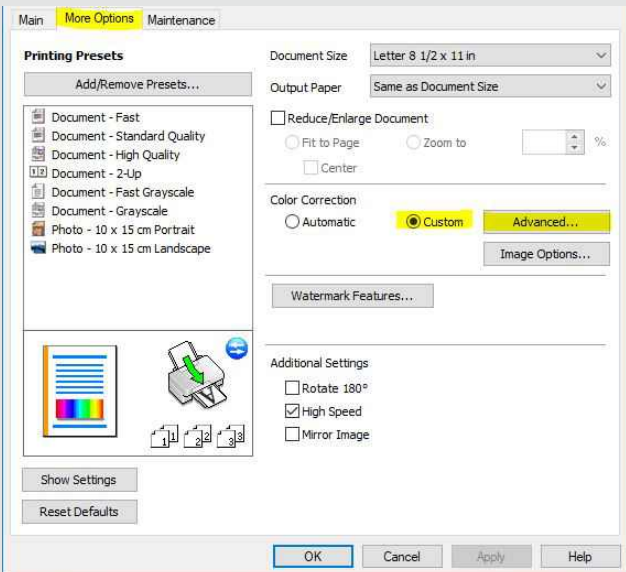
Main | More Options | Maintenance

Printing Presets

Add/Remove Presets...

Document - Fast
Document - Standard Quality
Document - High Quality
Document - 2-Up
Document - Fast Grayscale
Document - Grayscale
Photo - 10 x 15 cm Portrait
Photo - 10 x 15 cm Landscape

1 2 3

Show Settings

Reset Defaults

Document Size: Letter 8 1/2 x 11 in

Output Paper: Same as Document Size

Reduce/Enlarge Document

Fit to Page

Zoom to

%

Center

Color Correction

Automatic

Custom

Advanced...

Image Options...

Watermark Features...

Additional Settings

Rotate 180°

High Speed

Mirror Image

OK | Cancel | Apply | Help